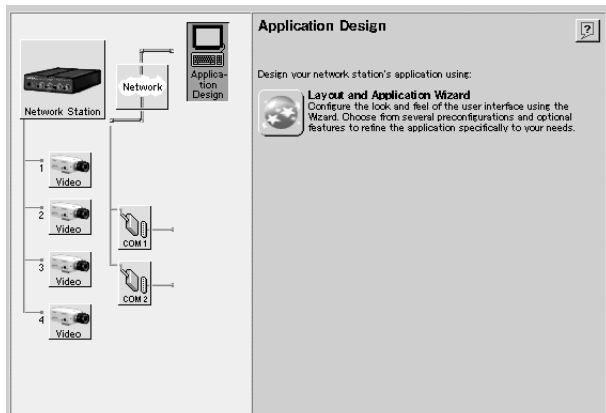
Network Station

Network

Application Design

1 Video

2 Video

3 Video

4 Video

COM 1

COM 2

Application Design

?

Design your network station's application using:

Layout and Application Wizard
Configure the look and feel of the user interface using the Wizard. Choose from several preconfigurations and optional features to refine the application specifically to your needs.